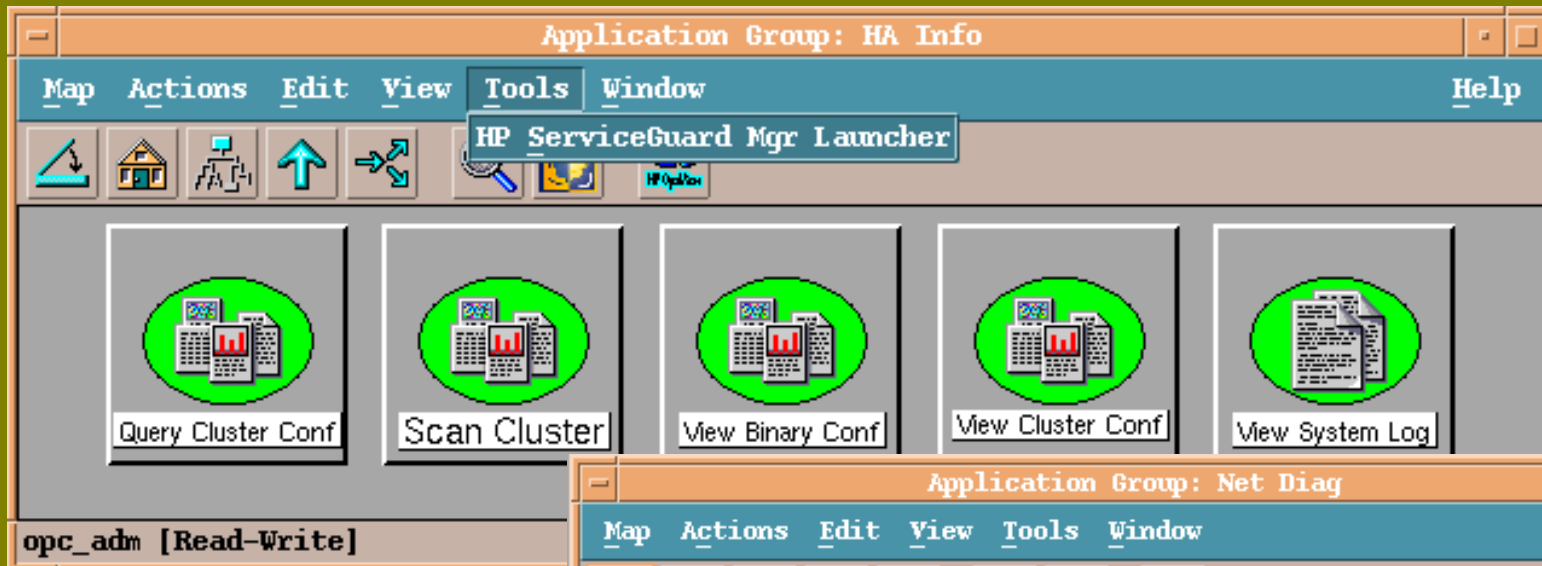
Application Group: HA Info

Map Actions Edit View Tools Window Help

HP ServiceGuard Mgr Launcher

HP OpenView

Query Cluster Conf

Scan Cluster

View Binary Conf

View Cluster Conf

View System Log

opc_adm [Read-Write]

Application Group: Net Diag

Map Actions Edit View Tools Window